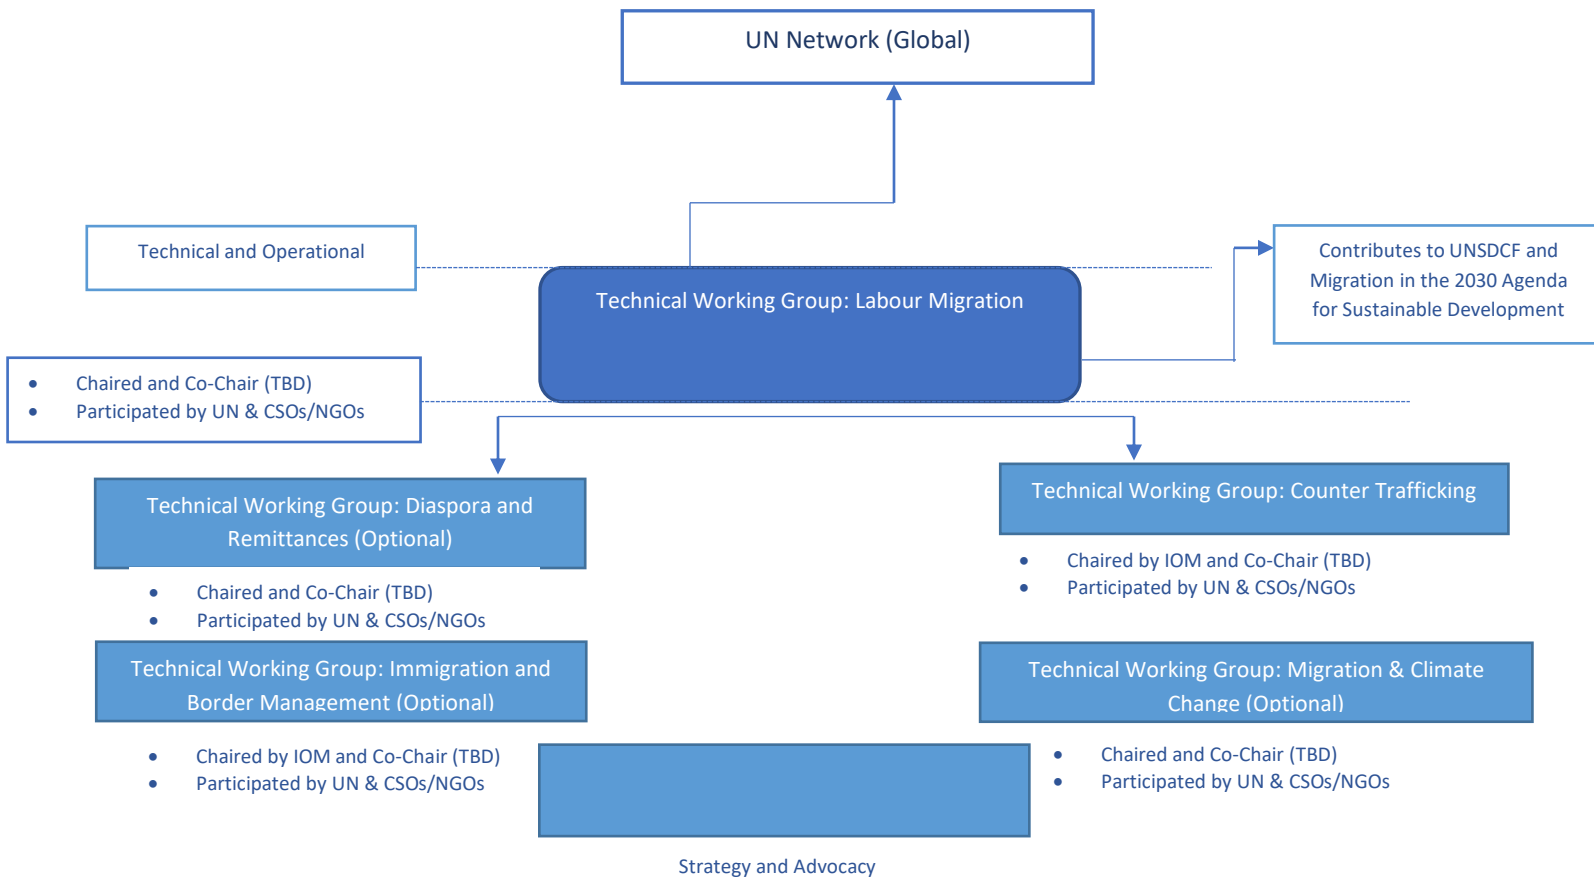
UN Network (Global)

Technical and Operational

Technical Working Group: Labour Migration

Contributes to UNSDCF and Migration in the 2030 Agenda for Sustainable Development

- Chaired and Co-Chair (TBD)
- Participated by UN & CSOs/NGOs

Technical Working Group: Diaspora and Remittances (Optional)

- Chaired and Co-Chair (TBD)
- Participated by UN & CSOs/NGOs

Technical Working Group: Counter Trafficking

- Chaired by IOM and Co-Chair (TBD)
- Participated by UN & CSOs/NGOs

Technical Working Group: Immigration and Border Management (Optional)

- Chaired by IOM and Co-Chair (TBD)
- Participated by UN & CSOs/NGOs

Technical Working Group: Migration & Climate Change (Optional)

- Chaired and Co-Chair (TBD)
- Participated by UN & CSOs/NGOs

Strategy and Advocacy